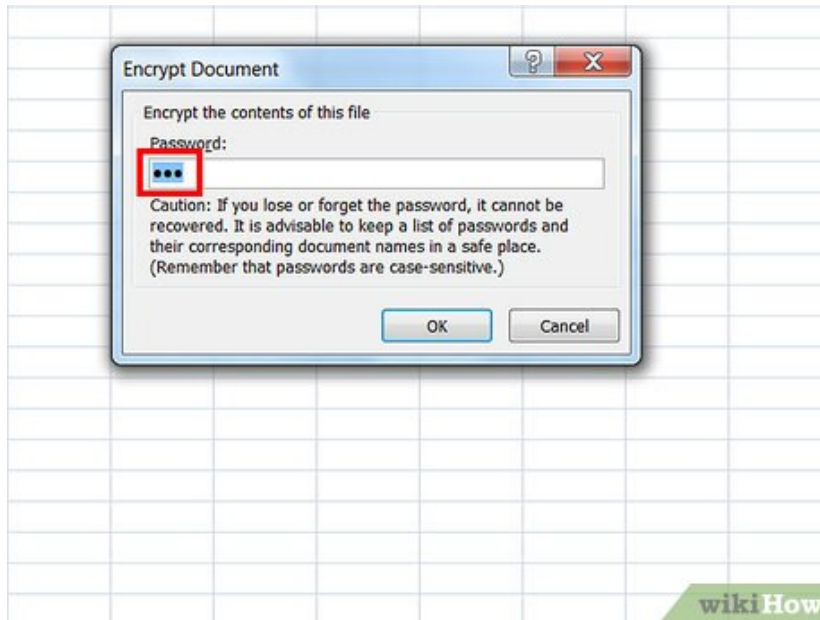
Encrypt Document

?

X

Encrypt the contents of this file

Password:

•••

Caution: If you lose or forget the password, it cannot be recovered. It is advisable to keep a list of passwords and their corresponding document names in a safe place. (Remember that passwords are case-sensitive.)

OK

Cancel

wikiHow